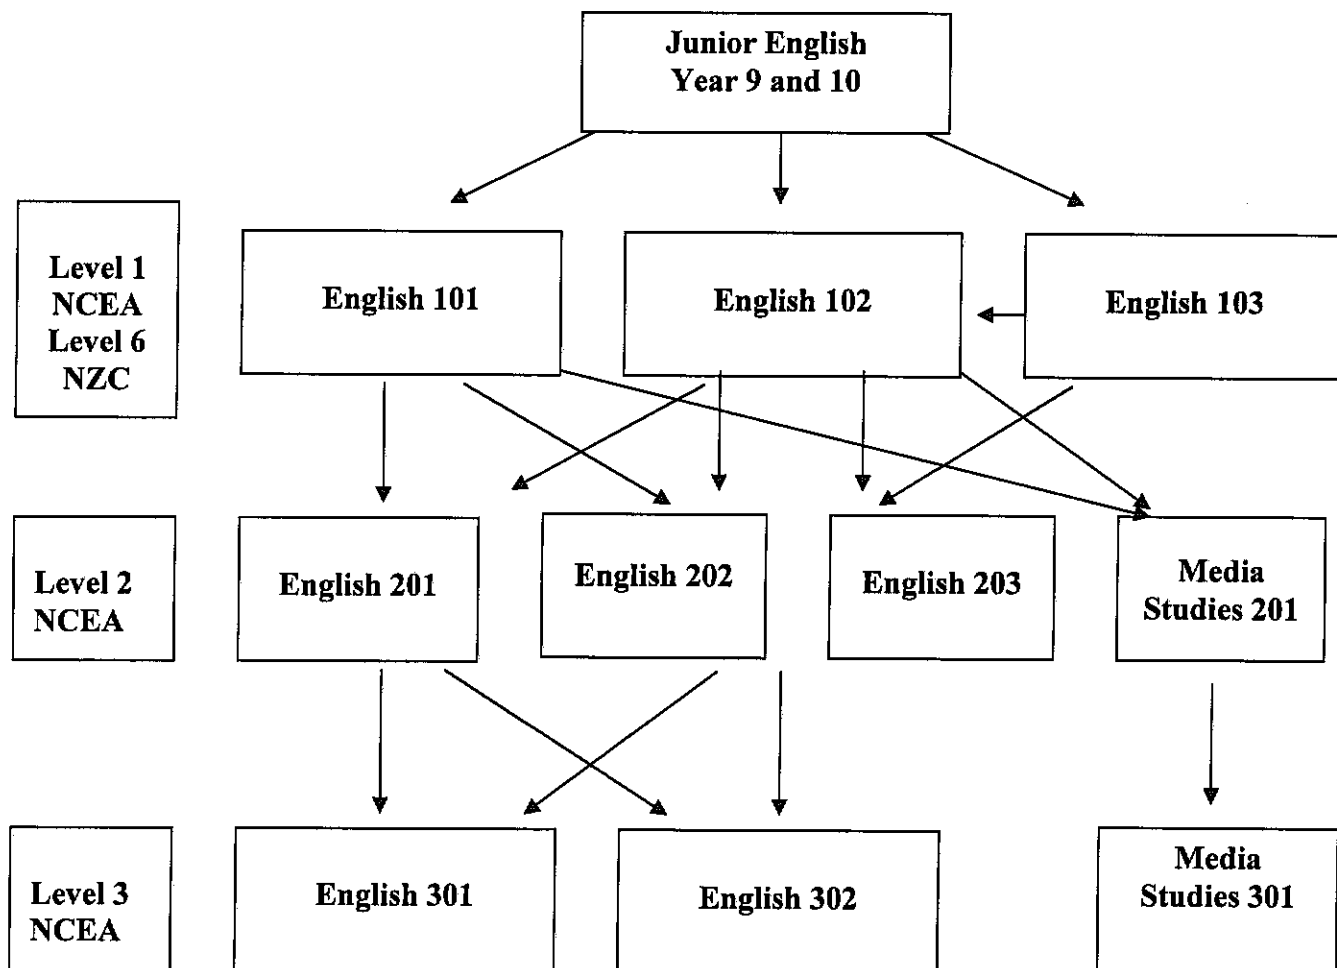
Junior English
Year 9 and 10

Level 1
NCEA
Level 6
NZC

English 101

English 102

English 103

Level 2
NCEA

English 201

English 202

English 203

Media
Studies 201

Level 3
NCEA

English 301

English 302

Media
Studies 301